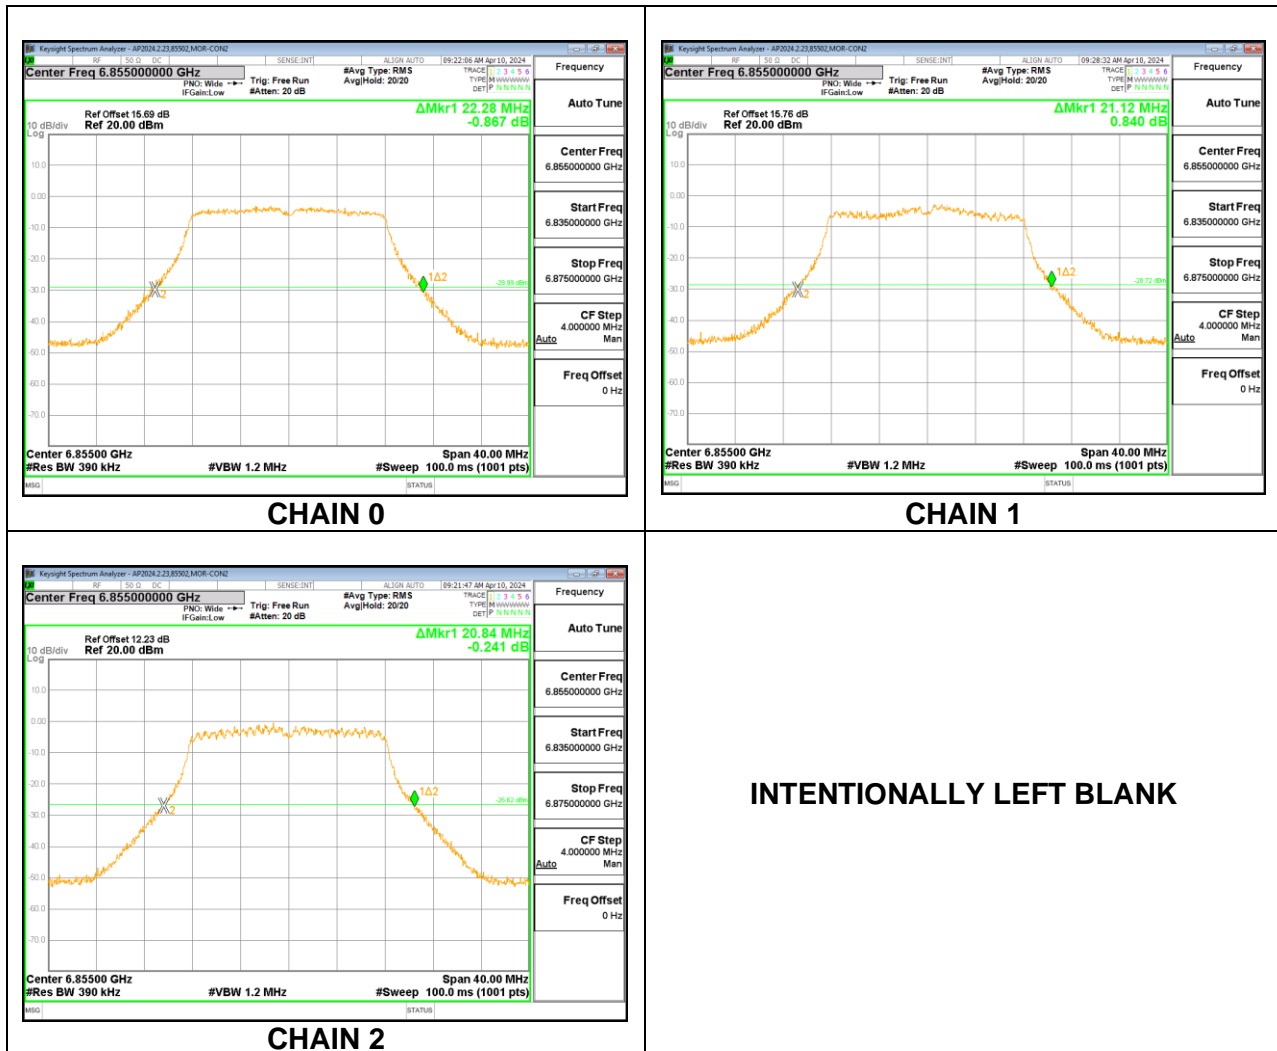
Keysight Spectrum Analyzer - AP2024.2.23,85502,MOR-CON2
RF | 50 Ω DC | SENSE:INT | ALIGN AUTO | 09:22:06 AM Apr 10, 2024
Center Freq 6.855000000 GHz
PNO: Wide
IFGain:Low
Trig: Free Run
#Atten: 20 dB
#Avg Type: RMS
Avg|Hold: 20/20
TRACE 1 2 3 4 5 6
TYPE M WWWWW
DET P N N N N N
Frequency
Ref Offset 15.69 dB
10 dB/div Ref 20.00 dBm
Log
ΔMkr1 22.28 MHz
-0.867 dB
10.0
0.00
-10.0
-20.0
-30.0
-40.0
-50.0
-60.0
-70.0
1Δ2
-28.99 dBm
Center 6.85500 GHz
#Res BW 390 kHz
#VBW 1.2 MHz
Span 40.00 MHz
#Sweep 100.0 ms (1001 pts)
Auto Tune
Center Freq
6.855000000 GHz
Start Freq
6.835000000 GHz
Stop Freq
6.875000000 GHz
CF Step
4.000000 MHz
Auto Man
Freq Offset
0 Hz
MSG
STATUS
CHAIN 0

Keysight Spectrum Analyzer - AP2024.2.23,85502,MOR-CON2
RF | 50 Ω DC | SENSE:INT | ALIGN AUTO | 09:28:32 AM Apr 10, 2024
Center Freq 6.855000000 GHz
PNO: Wide
IFGain:Low
Trig: Free Run
#Atten: 20 dB
#Avg Type: RMS
Avg|Hold: 20/20
TRACE 1 2 3 4 5 6
TYPE M WWWWW
DET P N N N N N
Frequency
Ref Offset 15.76 dB
10 dB/div Ref 20.00 dBm
Log
ΔMkr1 21.12 MHz
0.840 dB
10.0
0.00
-10.0
-20.0
-30.0
-40.0
-50.0
-60.0
-70.0
1Δ2
-28.72 dBm
Center 6.85500 GHz
#Res BW 390 kHz
#VBW 1.2 MHz
Span 40.00 MHz
#Sweep 100.0 ms (1001 pts)
Auto Tune
Center Freq
6.855000000 GHz
Start Freq
6.835000000 GHz
Stop Freq
6.875000000 GHz
CF Step
4.000000 MHz
Auto Man
Freq Offset
0 Hz
MSG
STATUS
CHAIN 1

Keysight Spectrum Analyzer - AP2024.2.23,85502,MOR-CON2
RF | 50 Ω DC | SENSE:INT | ALIGN AUTO | 09:21:47 AM Apr 10, 2024
Center Freq 6.855000000 GHz
PNO: Wide
IFGain:Low
Trig: Free Run
#Atten: 20 dB
#Avg Type: RMS
Avg|Hold: 20/20
TRACE 1 2 3 4 5 6
TYPE M WWWWW
DET P N N N N N
Frequency
Ref Offset 12.23 dB
10 dB/div Ref 20.00 dBm
Log
ΔMkr1 20.84 MHz
-0.241 dB
10.0
0.00
-10.0
-20.0
-30.0
-40.0
-50.0
-60.0
-70.0
1Δ2
-26.62 dBm
Center 6.85500 GHz
#Res BW 390 kHz
#VBW 1.2 MHz
Span 40.00 MHz
#Sweep 100.0 ms (1001 pts)
Auto Tune
Center Freq
6.855000000 GHz
Start Freq
6.835000000 GHz
Stop Freq
6.875000000 GHz
CF Step
4.000000 MHz
Auto Man
Freq Offset
0 Hz
MSG
STATUS
CHAIN 2

INTENTIONALLY LEFT BLANK